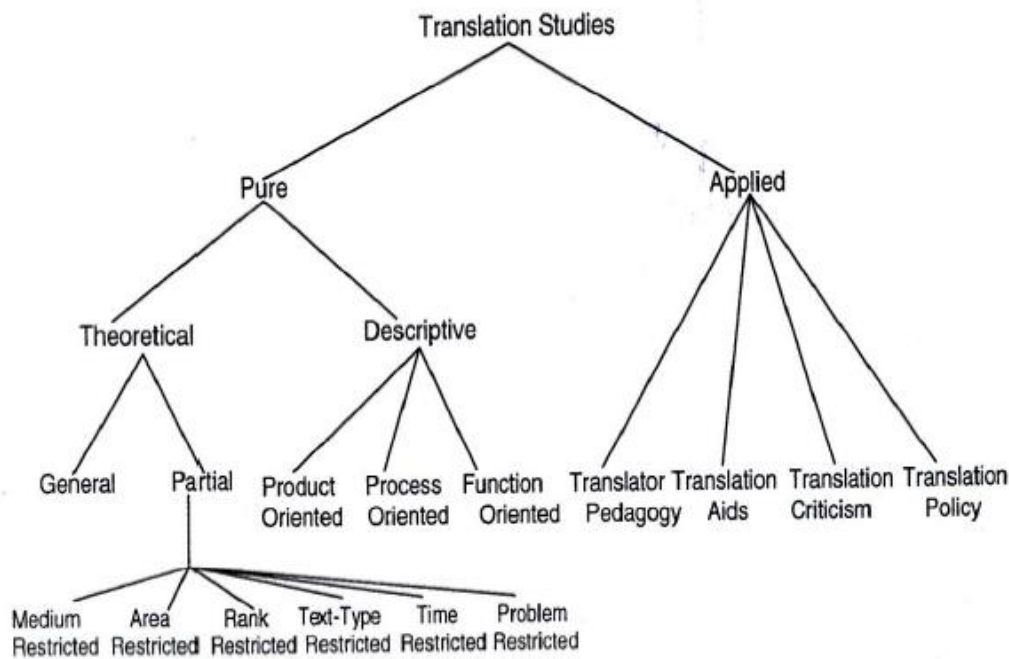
Translation Studies

Pure

Applied

Theoretical

Descriptive

General

Partial

Product Oriented

Process Oriented

Function Oriented

Translator Pedagogy

Translation Aids

Translation Criticism

Translation Policy

Medium Restricted

Area Restricted

Rank Restricted

Text-Type Restricted

Time Restricted

Problem Restricted